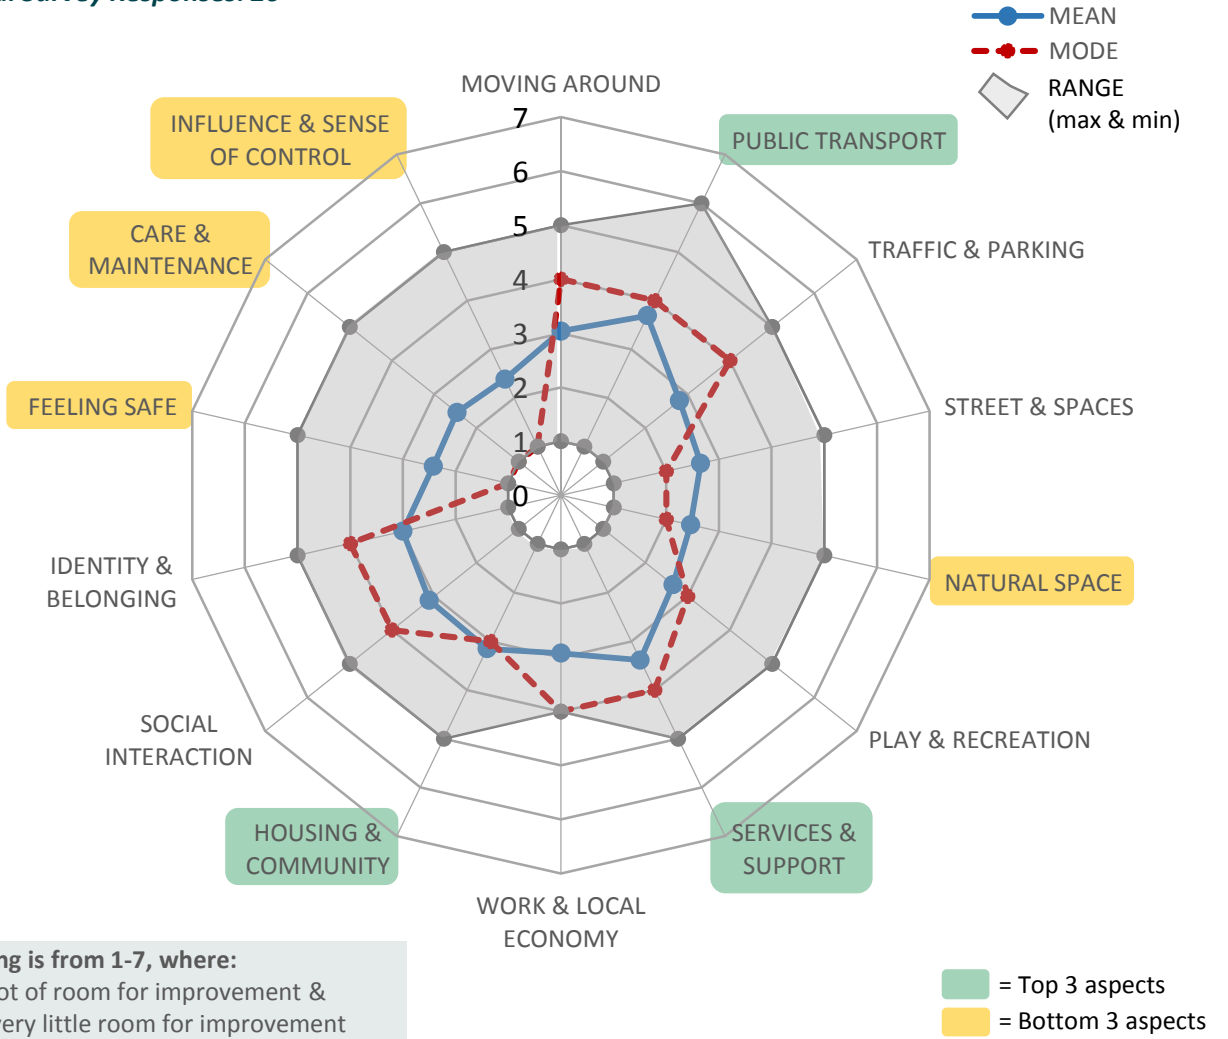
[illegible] Responses: 28

MEAN
MODE
RANGE (max & min)

MOVING AROUND
7
6
5
4
3
2
1
0
PUBLIC TRANSPORT
TRAFFIC & PARKING
STREET & SPACES
NATURAL SPACE
PLAY & RECREATION
SERVICES & SUPPORT
WORK & LOCAL ECONOMY
HOUSING & COMMUNITY
SOCIAL INTERACTION
IDENTITY & BELONGING
FEELING SAFE
CARE & MAINTENANCE
INFLUENCE & SENSE OF CONTROL

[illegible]ng is from 1-7, where:
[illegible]ot of room for improvement &
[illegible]ery little room for improvement

= Top 3 aspects
= Bottom 3 aspects